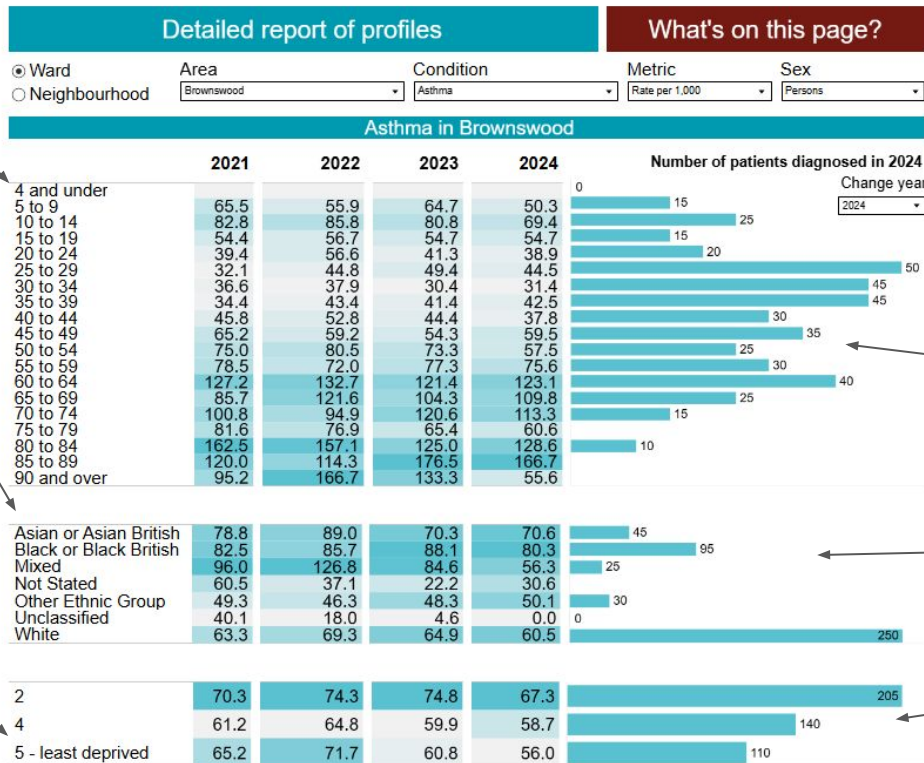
Detailed report of profiles

What's on this page?

Ward
Neighbourhood

Area
Brownswood

Condition
Asthma

Metric
Rate per 1,000

Sex
Persons

Asthma in Brownswood

| | 2021 | 2022 | 2023 | 2024 |
|---|---|---|---|---|
| 4 and under | | | | |
| 5 to 9 | 65.5 | 55.9 | 64.7 | 50.3 |
| 10 to 14 | 82.8 | 85.8 | 80.8 | 69.4 |
| 15 to 19 | 54.4 | 56.7 | 54.7 | 54.7 |
| 20 to 24 | 39.4 | 56.6 | 41.3 | 38.9 |
| 25 to 29 | 32.1 | 44.8 | 49.4 | 44.5 |
| 30 to 34 | 36.6 | 37.9 | 30.4 | 31.4 |
| 35 to 39 | 34.4 | 43.4 | 41.4 | 42.5 |
| 40 to 44 | 45.8 | 52.8 | 44.4 | 37.8 |
| 45 to 49 | 65.2 | 59.2 | 54.3 | 59.5 |
| 50 to 54 | 75.0 | 80.5 | 73.3 | 57.5 |
| 55 to 59 | 78.5 | 72.0 | 77.3 | 75.6 |
| 60 to 64 | 127.2 | 132.7 | 121.4 | 123.1 |
| 65 to 69 | 85.7 | 121.6 | 104.3 | 109.8 |
| 70 to 74 | 100.8 | 94.9 | 120.6 | 113.3 |
| 75 to 79 | 81.6 | 76.9 | 65.4 | 60.6 |
| 80 to 84 | 162.5 | 157.1 | 125.0 | 128.6 |
| 85 to 89 | 120.0 | 114.3 | 176.5 | 166.7 |
| 90 and over | 95.2 | 166.7 | 133.3 | 55.6 |
| Asian or Asian British | 78.8 | 89.0 | 70.3 | 70.6 |
| Black or Black British | 82.5 | 85.7 | 88.1 | 80.3 |
| Mixed | 96.0 | 126.8 | 84.6 | 56.3 |
| Not Stated | 60.5 | 37.1 | 22.2 | 30.6 |
| Other Ethnic Group | 49.3 | 46.3 | 48.3 | 50.1 |
| Unclassified | 40.1 | 18.0 | 4.6 | 0.0 |
| White | 63.3 | 69.3 | 64.9 | 60.5 |
| 2 | 70.3 | 74.3 | 74.8 | 67.3 |
| 4 | 61.2 | 64.8 | 59.9 | 58.7 |
| 5 - least deprived | 65.2 | 71.7 | 60.8 | 56.0 |

Number of patients diagnosed in 2024
Change year
2024

0
15
25
15
20
50
45
45
30
35
25
30
40
25
15
10

45
95
25
30
0
250

205
140
110